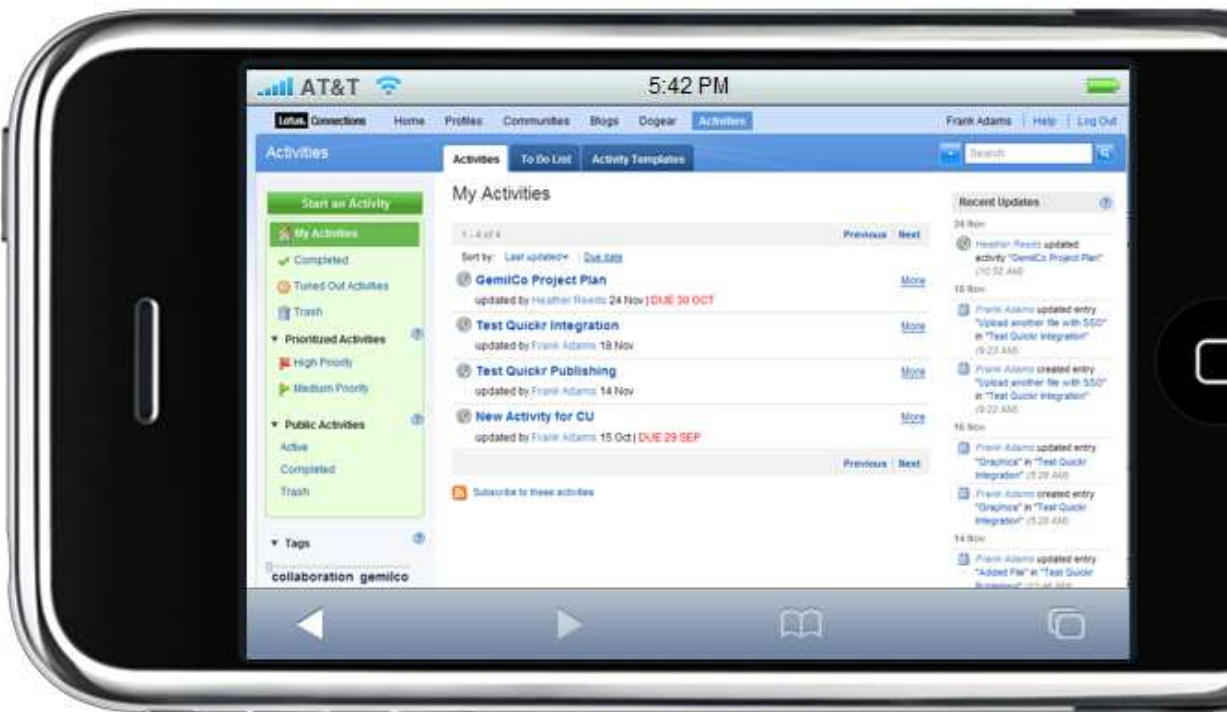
AT&T 5:42 PM

Lotus Connections Home Profiles Communities Blogs Dogear Activities Frank Adams | Help | Log Out

Activities

Activities To Do List Activity Templates

Search

Start an Activity

My Activities
Completed
Tuned Out Activities
Trash

Prioritized Activities
High Priority
Medium Priority

Public Activities
Active
Completed
Trash

Tags
collaboration gemilco

My Activities

1 - 4 of 4 Previous Next

Sort by: Last updated Due date

GemilCo Project Plan More
updated by Heather Reeds 24 Nov | DUE 30 OCT

Test Quickr Integration More
updated by Frank Adams 18 Nov

Test Quickr Publishing More
updated by Frank Adams 14 Nov

New Activity for CU More
updated by Frank Adams 15 Oct | DUE 29 SEP

Previous Next

Subscribe to these activities

Recent Updates

24 Nov
Heather Reeds updated activity "GemilCo Project Plan" (10:52 AM)

18 Nov
Frank Adams updated entry "Upload another file with SSO" in "Test Quickr Integration" (9:23 AM)
Frank Adams created entry "Upload another file with SSO" in "Test Quickr Integration" (9:22 AM)

16 Nov
Frank Adams updated entry "Graphics" in "Test Quickr Integration" (5:28 AM)
Frank Adams created entry "Graphics" in "Test Quickr Integration" (5:28 AM)

14 Nov
Frank Adams updated entry "Added File" in "Test Quickr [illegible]" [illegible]